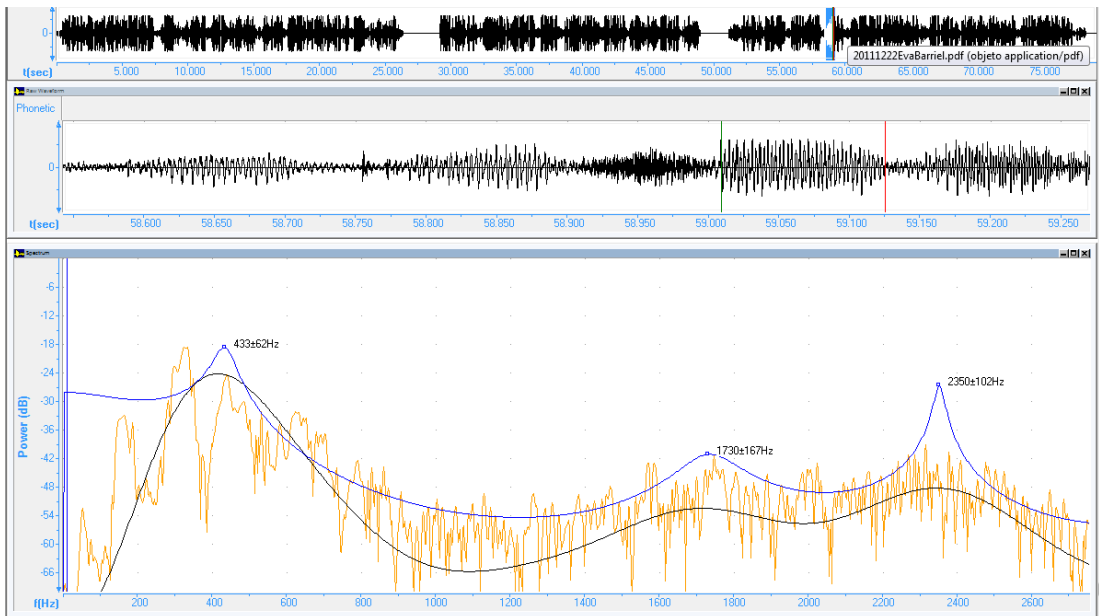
0

t(sec) 5.000 10.000 15.000 20.000 25.000 30.000 35.000 40.000 45.000 50.000 55.000 60.000 65.000 70.000 75.000

20111222EvaBarriel.pdf (objeto application/pdf)

Raw Waveform

Phonetic

0

t(sec) 58.600 58.650 58.700 58.750 58.800 58.850 58.900 58.950 59.000 59.050 59.100 59.150 59.200 59.250

Spectrum

Power (dB)

-6
-12
-18
-24
-30
-36
-42
-48
-54
-60
-66

433±62Hz

1730±167Hz

2350±102Hz

f(Hz) 200 400 600 800 1000 1200 1400 1600 1800 2000 2200 2400 2600